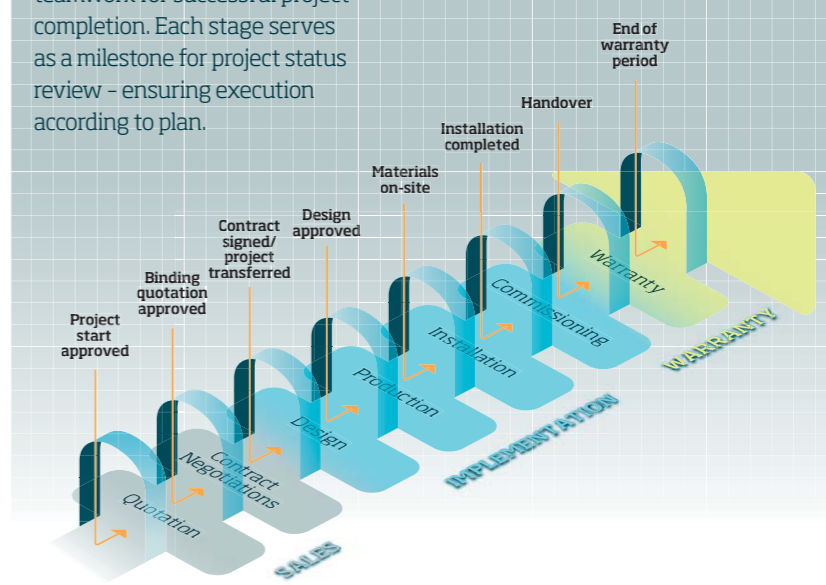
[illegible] completion. Each stage serves as a milestone for project status review – ensuring execution according to plan.

End of warranty period

Handover

Installation completed

Materials on-site

Design approved

Contract signed/ project transferred

Binding quotation approved

Project start approved

Warranty

Commissioning

Installation

Production

Design

Contract Negotiations

Quotation

WARRANTY

IMPLEMENTATION

SALES